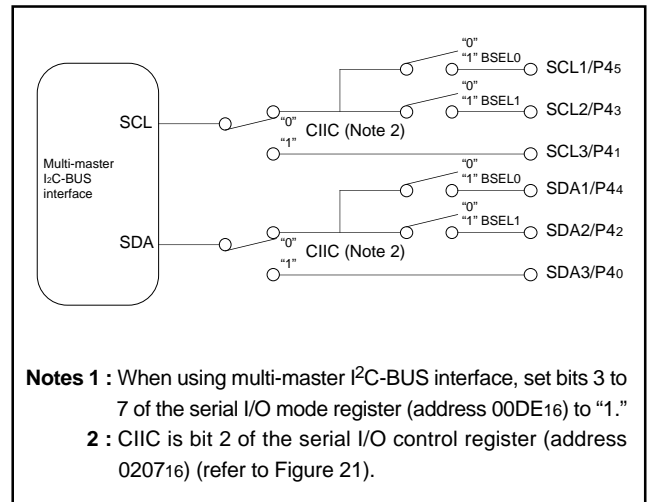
Multi-master $I_2$C-BUS interface

SCL

SDA

"0"

"1" BSEL0

SCL1/P$4_5$

"0"

"1" BSEL1

SCL2/P$4_3$

"0" CIIC (Note 2)

"1"

SCL3/P$4_1$

"0"

"1" BSEL0

SDA1/P$4_4$

"0"

"1" BSEL1

SDA2/P$4_2$

"0" CIIC (Note 2)

"1"

SDA3/P$4_0$

**Notes 1 :** When using multi-master $I^2$C-BUS interface, set bits 3 to 7 of the serial I/O mode register (address 00DE$_{16}$) to "1."

**2 :** CIIC is bit 2 of the serial I/O control register (address 0207$_{16}$) (refer to Figure 21).